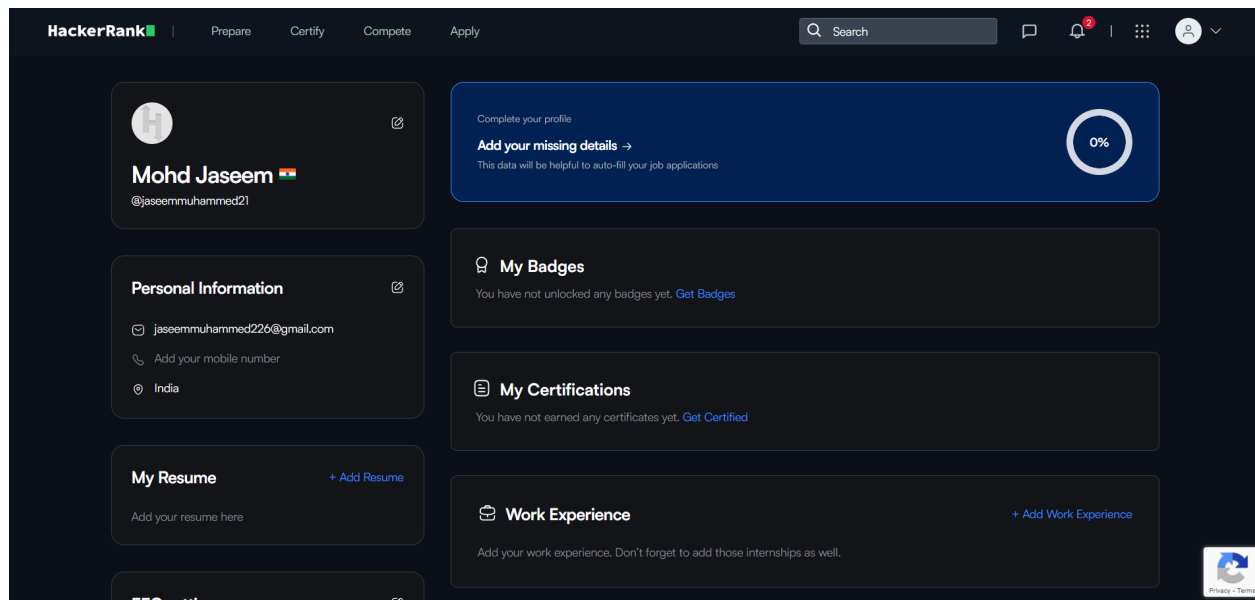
HackerRank Prepare Certify Compete Apply

Search

2

H

Mohd Jaseem
@jaseemmuhammed21

Personal Information
jaseemmuhammed226@gmail.com
Add your mobile number
India

My Resume
+ Add Resume
Add your resume here

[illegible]

Complete your profile
Add your missing details →
This data will be helpful to auto-fill your job applications
0%

My Badges
You have not unlocked any badges yet. Get Badges

My Certifications
You have not earned any certificates yet. Get Certified

Work Experience
+ Add Work Experience
Add your work experience. Don't forget to add those internships as well.

Privacy - Terms